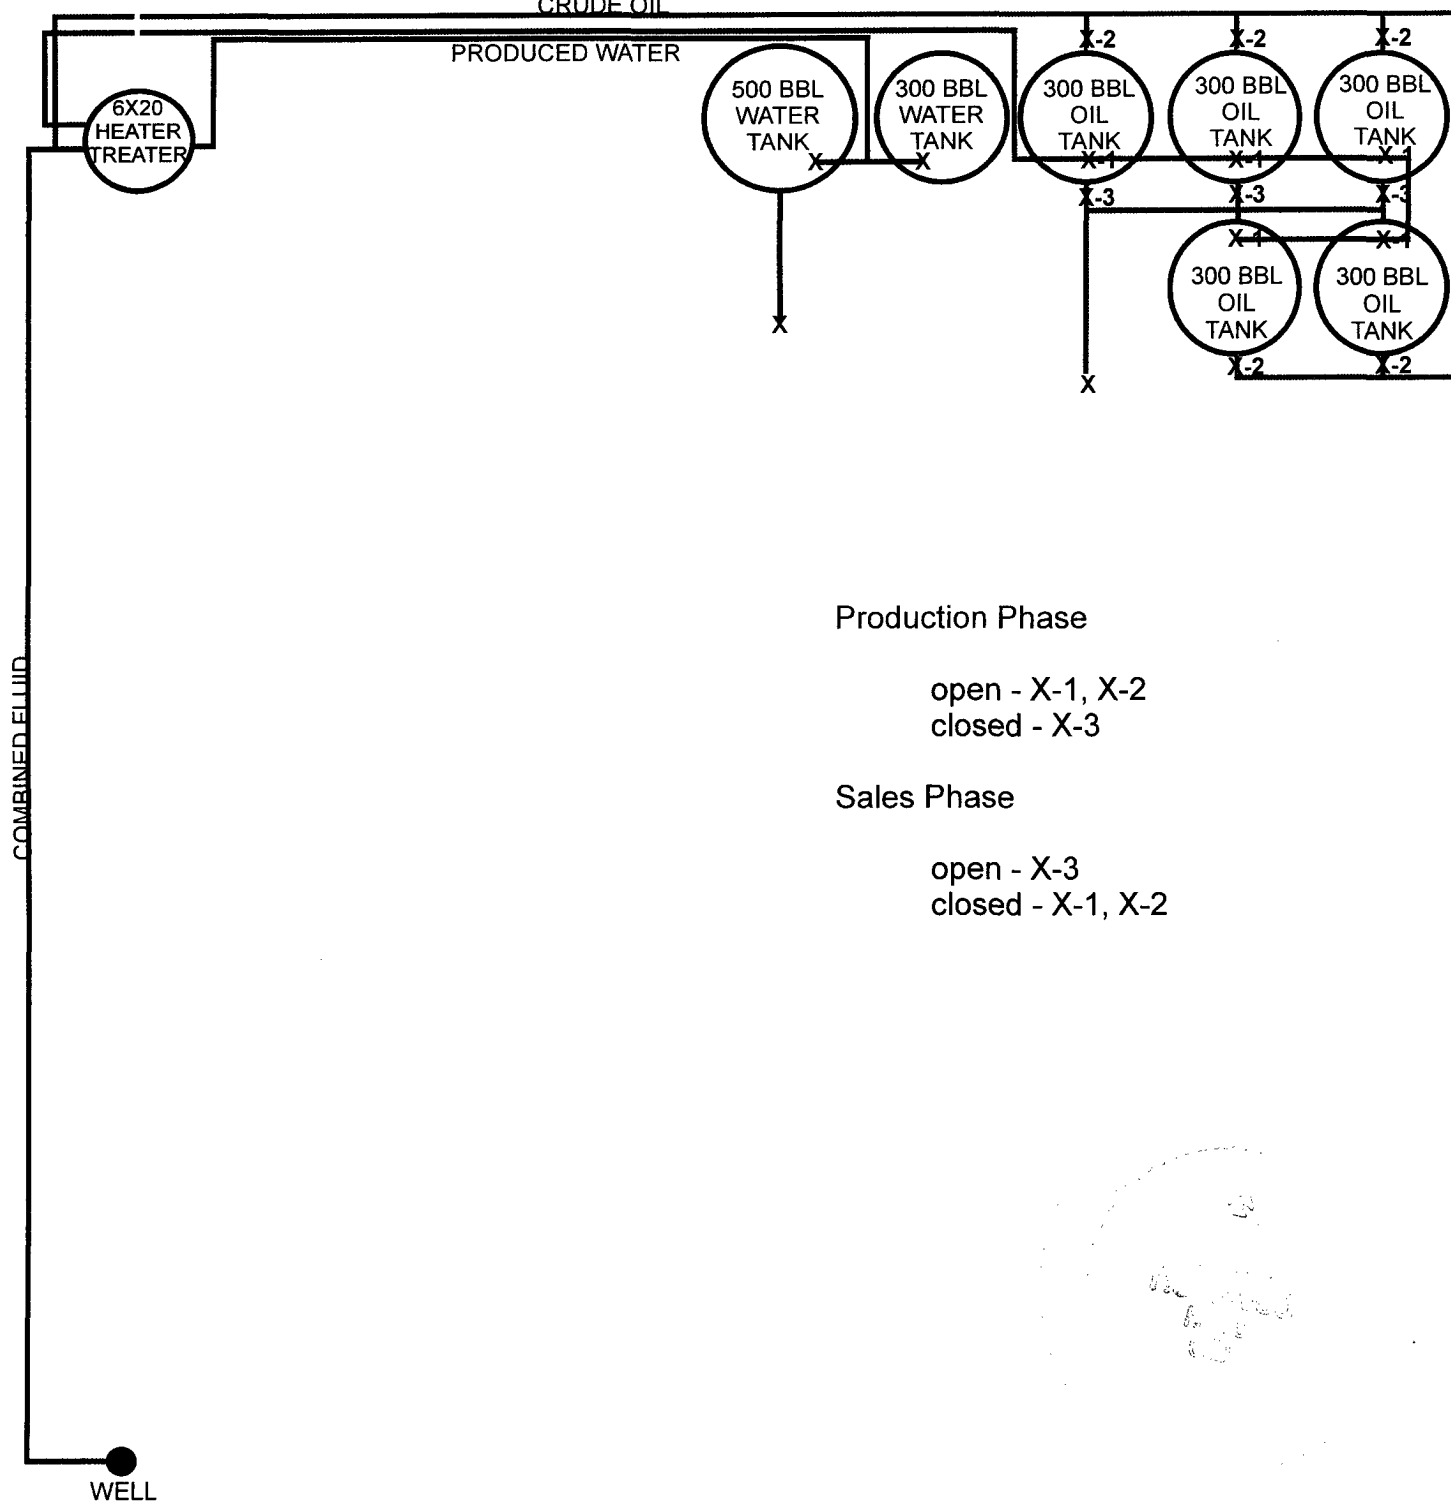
CRUDE OIL

PRODUCED WATER

6X20 HEATER TREATER

500 BBL WATER TANK

X

X

300 BBL WATER TANK

X

X-2

300 BBL OIL TANK

X-1

X-3

X-2

300 BBL OIL TANK

X-1

X-3

X-2

300 BBL OIL TANK

X-1

X-3

X-1

300 BBL OIL TANK

X-2

X-1

300 BBL OIL TANK

X-2

X

COMBINED FLUID

WELL

Production Phase

open - X-1, X-2
closed - X-3

Sales Phase

open - X-3
closed - X-1, X-2